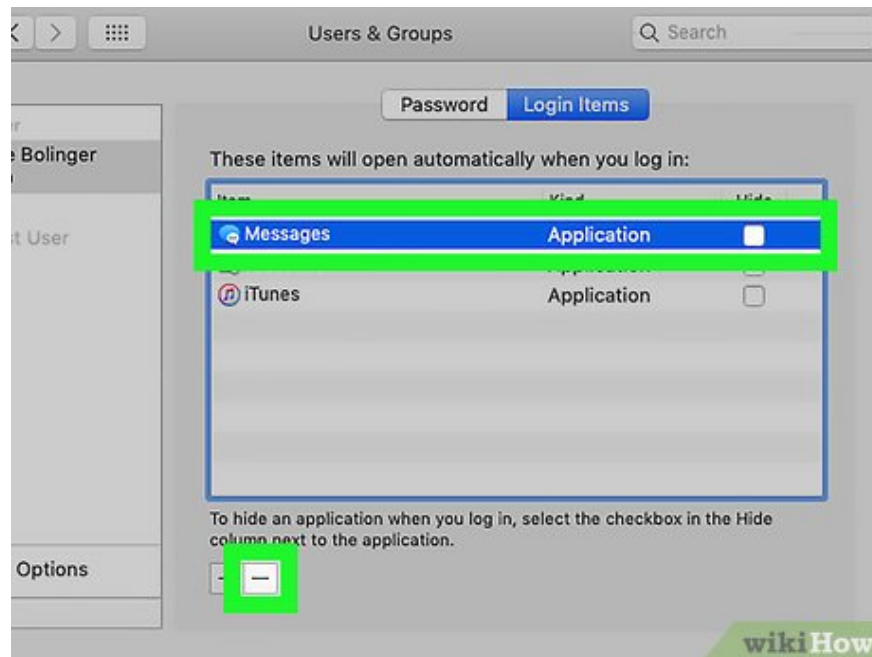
Users & Groups

Search

Password Login Items

r
e Bolinger

t User

These items will open automatically when you log in:

| Item | Kind | Hide |
|---|---|---|
| Messages | Application | |
| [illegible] | Application | |
| iTunes | Application | |

To hide an application when you log in, select the checkbox in the Hide column next to the application.

Options

+ —

wikiHow